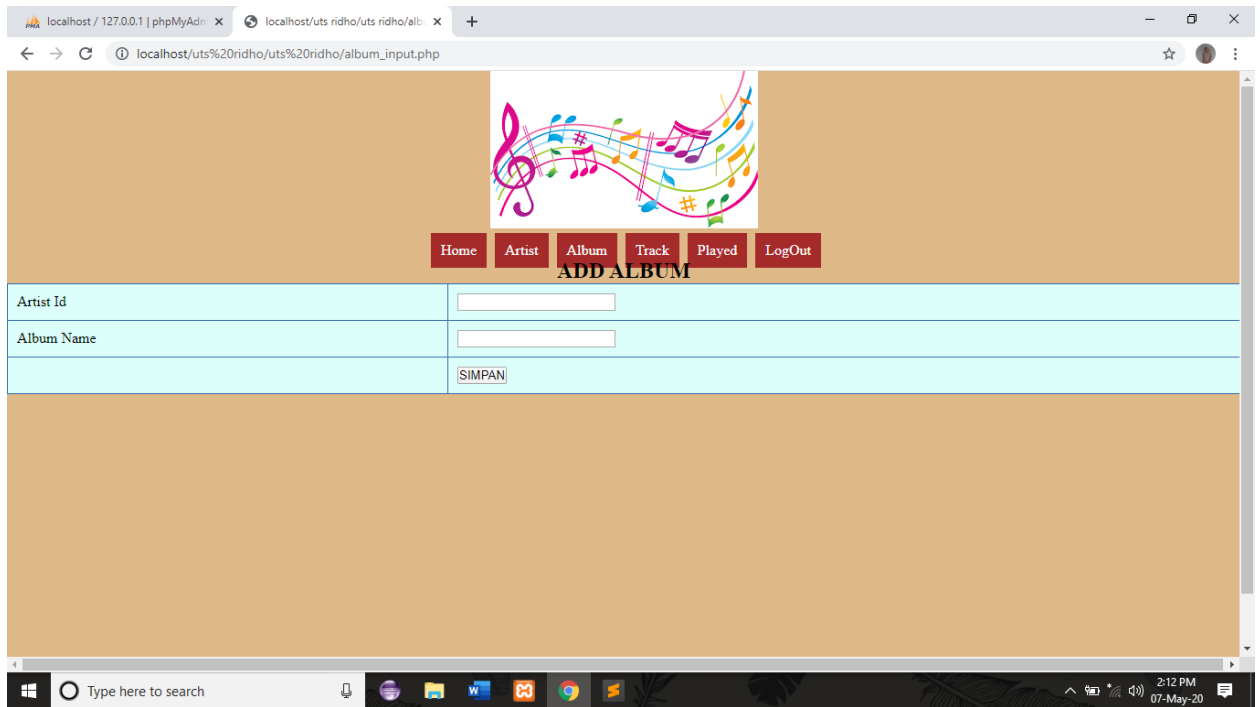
localhost / 127.0.0.1 | phpMyAdm ×
localhost/uts ridho/uts ridho/alb ×
+

localhost/uts%20ridho/uts%20ridho/album_input.php

Home Artist Album Track Played LogOut

ADD ALBUM

| Artist Id | |
|---|---|
| Album Name | |
| | SIMPAN |

Type here to search

2:12 PM
07-May-20